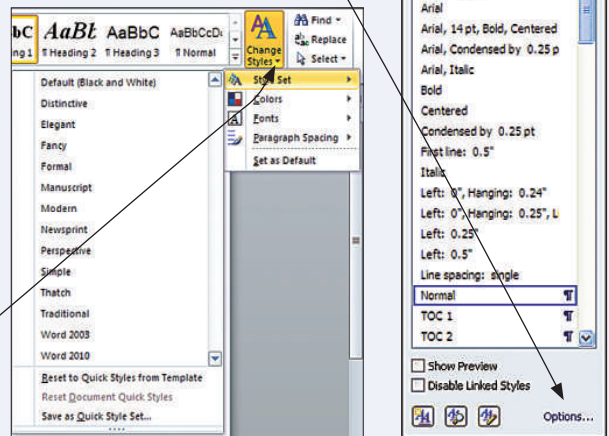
bC AaBl AaBbC AaBbCcDc
ng 1 ¶ Heading 2 ¶ Heading 3 ¶ Normal

Change Styles

Find
Replace
Select

Default (Black and White)
Distinctive
Elegant
Fancy
Formal
Manuscript
Modern
Newsprint
Perspective
Simple
Thatch
Traditional
Word 2003
Word 2010
Reset to Quick Styles from Template
Reset Document Quick Styles
Save as Quick Style Set...

Style Set
Colors
Fonts
Paragraph Spacing
Set as Default

Arial
Arial, 14 pt, Bold, Centered
Arial, Condensed by 0.25 p
Arial, Italic
Bold
Centered
Condensed by 0.25 pt
First line: 0.5"
Italic
Left: 0", Hanging: 0.24"
Left: 0", Hanging: 0.25", L
Left: 0.25"
Left: 0.5"
Line spacing: single
Normal ¶
TOC 1 ¶
TOC 2 ¶

Show Preview
Disable Linked Styles

Options...